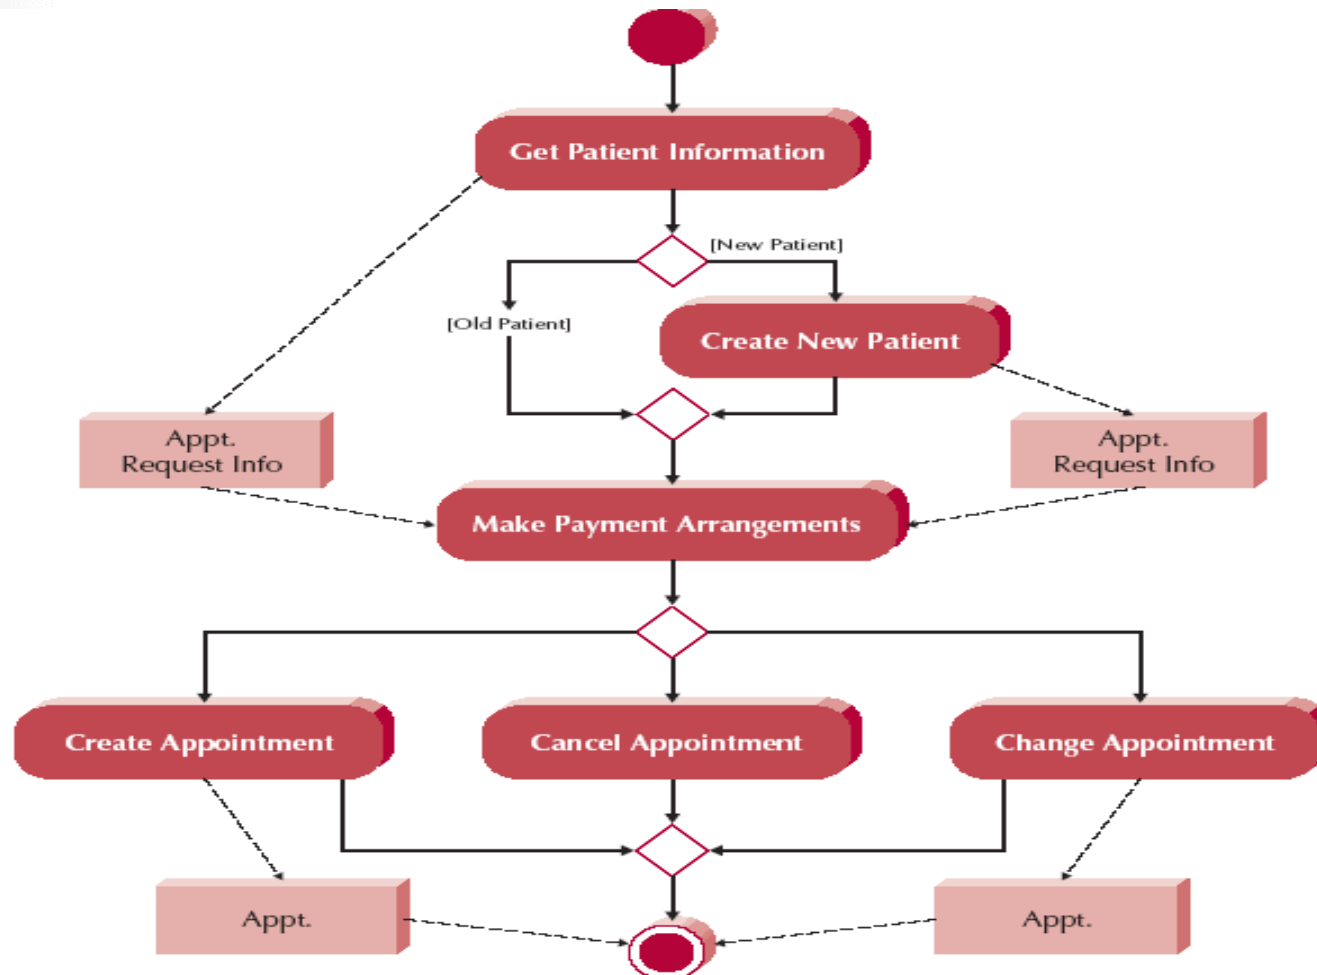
Get Patient Information

[New Patient]

[Old Patient]

Create New Patient

Appt.
Request Info

Appt.
Request Info

Make Payment Arrangements

Create Appointment

Cancel Appointment

Change Appointment

Appt.

Appt.